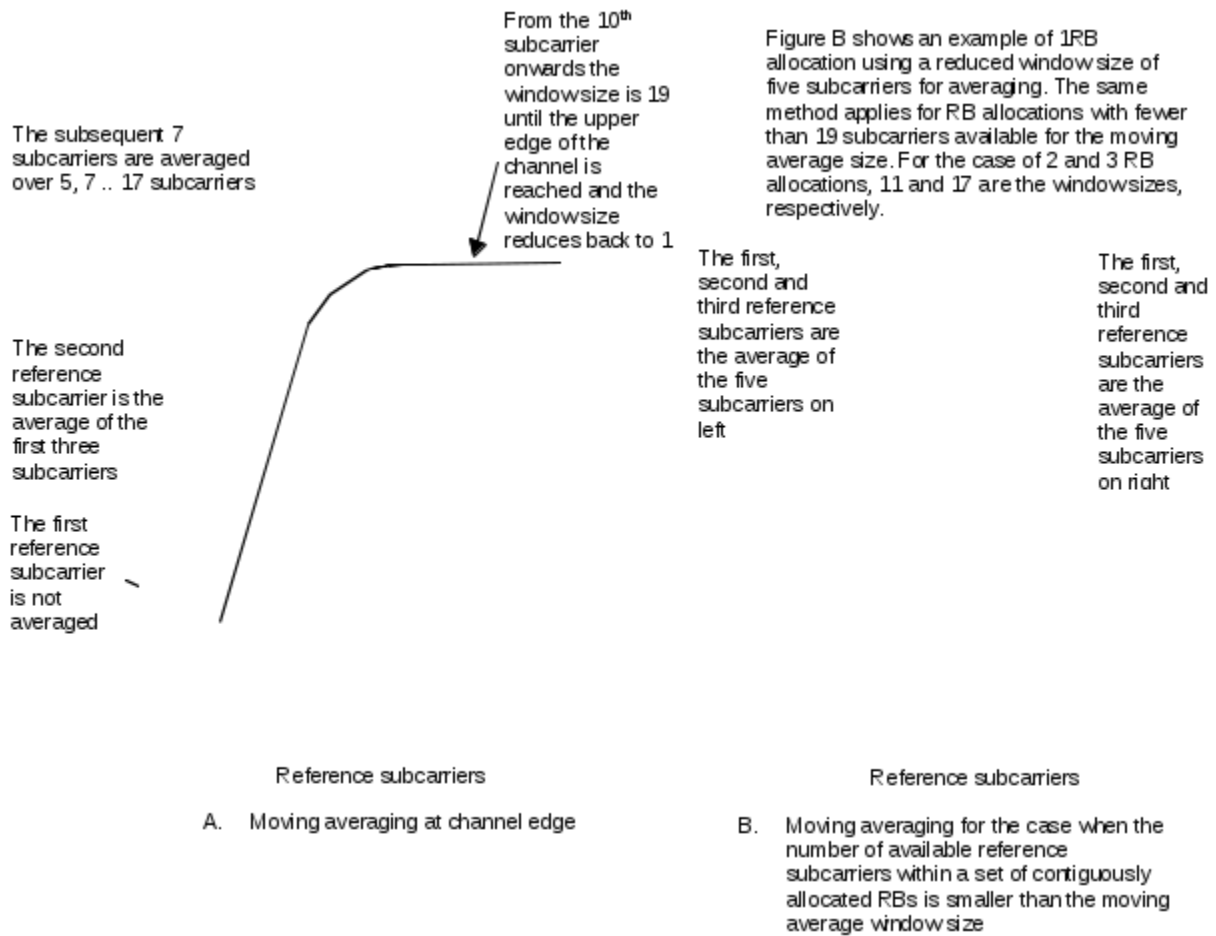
The subsequent 7 subcarriers are averaged over 5, 7 .. 17 subcarriers

From the 10$^{th}$ subcarrier onwards the windowsize is 19 until the upper edge of the channel is reached and the windowsize reduces back to 1

Figure B shows an example of 1RB allocation using a reduced window size of five subcarriers for averaging. The same method applies for RB allocations with fewer than 19 subcarriers available for the moving average size. For the case of 2 and 3 RB allocations, 11 and 17 are the windowsizes, respectively.

The second reference subcarrier is the average of the first three subcarriers

The first reference subcarrier is not averaged

The first, second and third reference subcarriers are the average of the five subcarriers on left

The first, second and third reference subcarriers are the average of the five subcarriers on right

Reference subcarriers

A. Moving averaging at channel edge

Reference subcarriers

B. Moving averaging for the case when the number of available reference subcarriers within a set of contiguously allocated RBs is smaller than the moving average window size